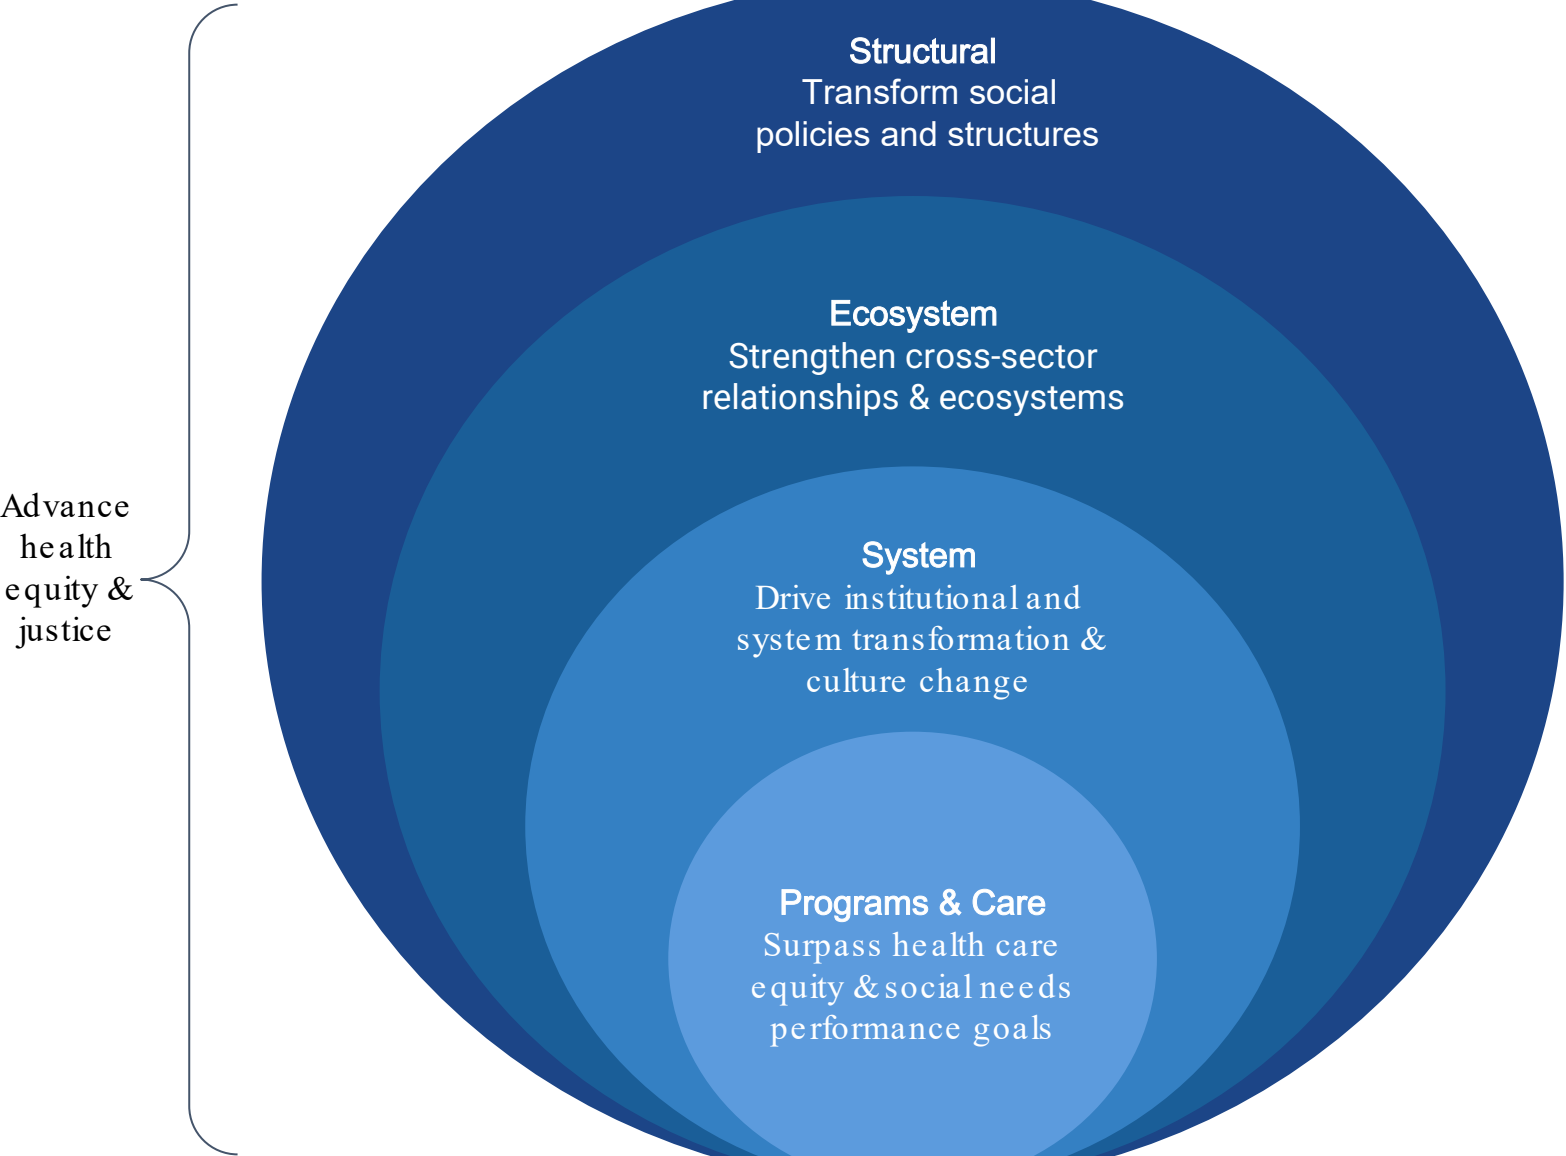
Advance health equity & justice

Structural
Transform social policies and structures

Ecosystem
Strengthen cross-sector relationships & ecosystems

System
Drive institutional and system transformation & culture change

Programs & Care
Surpass health care equity & social needs performance goals